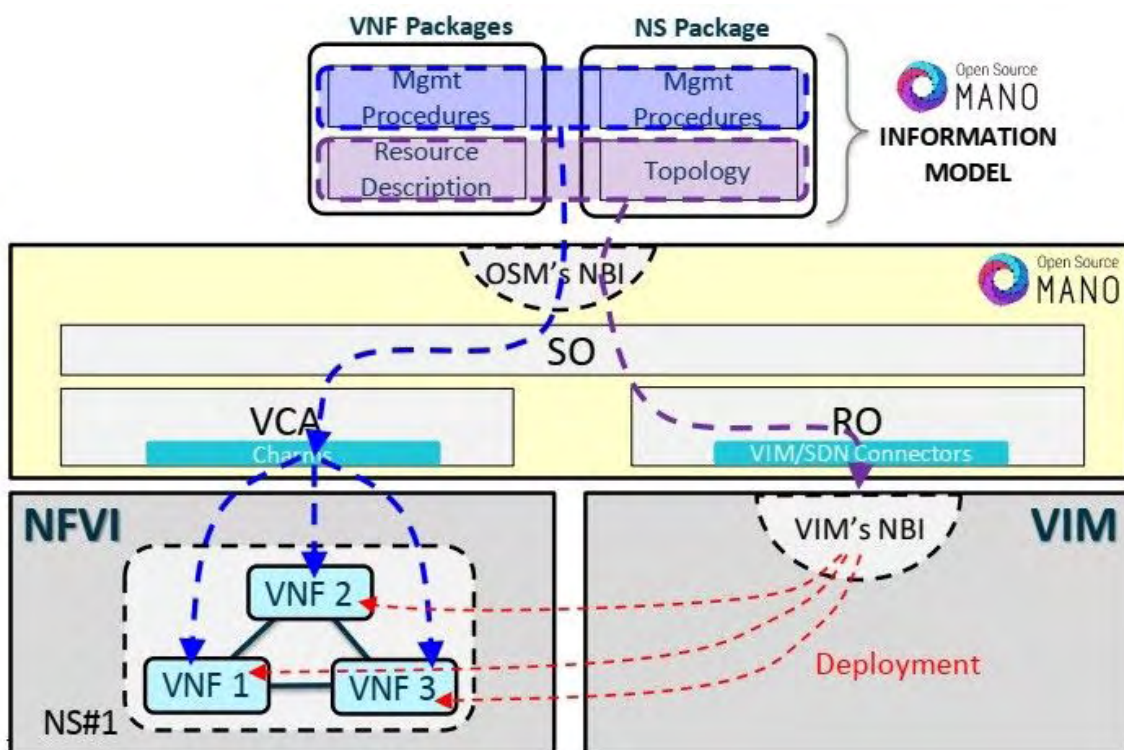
VNF Packages

NS Package

Mgmt Procedures

Resource Description

Mgmt Procedures

Topology

Open Source MANO

INFORMATION MODEL

OSM's NBI

Open Source MANO

SO

VCA

Charms

RO

VIM/SDN Connectors

NFVI

VIM's NBI

VIM

VNF 2

VNF 1

VNF 3

NS#1

Deployment